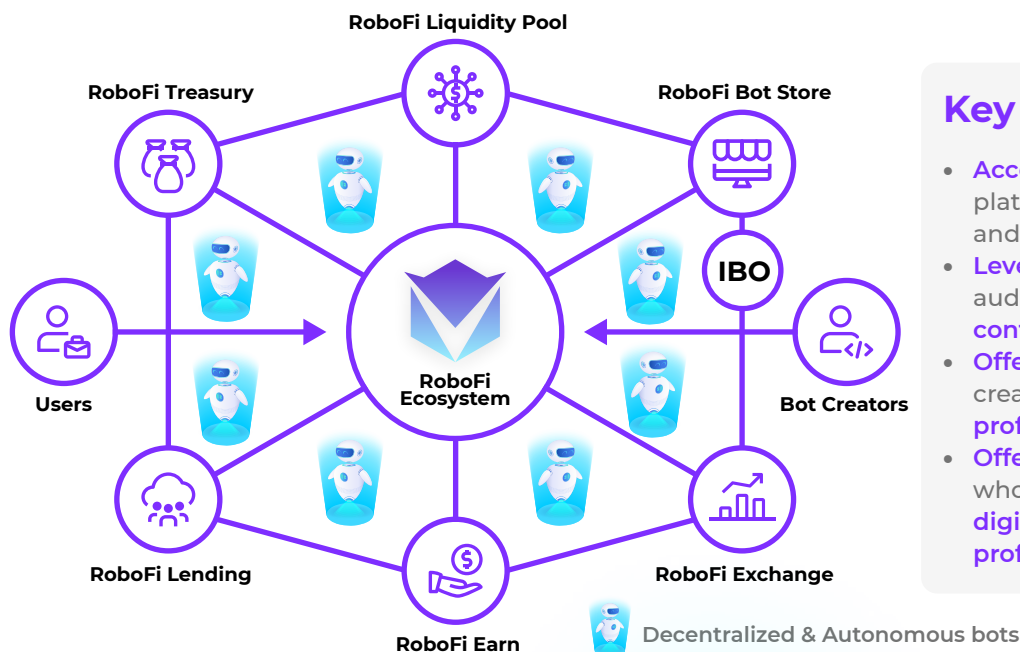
RoboFi Liquidity Pool

RoboFi Treasury

RoboFi Bot Store

IBO

Users

RoboFi Ecosystem

Bot Creators

RoboFi Lending

RoboFi Exchange

RoboFi Earn

Decentralized & Autonomous bots

Key

- Acce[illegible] plat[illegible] and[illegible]
- Leve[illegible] aud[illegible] cont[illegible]
- Offe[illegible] crea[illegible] prof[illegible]
- Offe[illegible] who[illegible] digi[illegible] prof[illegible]